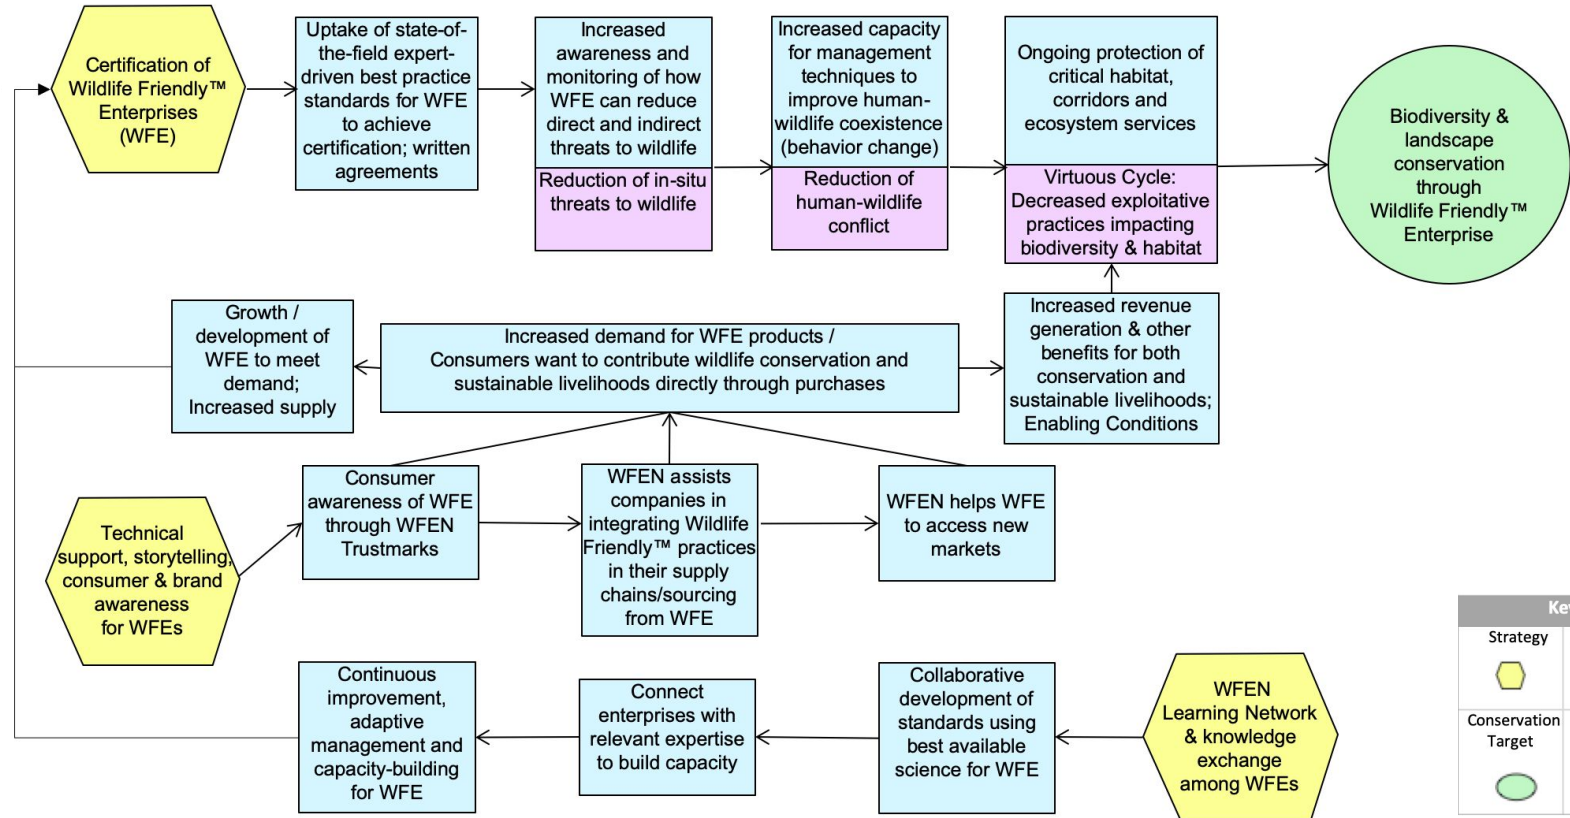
Certification of Wildlife Friendly™ Enterprises (WFE)

Uptake of state-of-the-field expert-driven best practice standards for WFE to achieve certification; written agreements

Increased awareness and monitoring of how WFE can reduce direct and indirect threats to wildlife

Reduction of in-situ threats to wildlife

Increased capacity for management techniques to improve human-wildlife coexistence (behavior change)

Reduction of human-wildlife conflict

Ongoing protection of critical habitat, corridors and ecosystem services

Virtuous Cycle: Decreased exploitative practices impacting biodiversity & habitat

Biodiversity & landscape conservation through Wildlife Friendly™ Enterprise

Growth / development of WFE to meet demand; Increased supply

Increased demand for WFE products / Consumers want to contribute wildlife conservation and sustainable livelihoods directly through purchases

Increased revenue generation & other benefits for both conservation and sustainable livelihoods; Enabling Conditions

Technical support, storytelling, consumer & brand awareness for WFEs

Consumer awareness of WFE through WFEN Trustmarks

WFEN assists companies in integrating Wildlife Friendly™ practices in their supply chains/sourcing from WFE

WFEN helps WFE to access new markets

Continuous improvement, adaptive management and capacity-building for WFE

Connect enterprises with relevant expertise to build capacity

Collaborative development of standards using best available science for WFE

WFEN Learning Network & knowledge exchange among WFEs

Ke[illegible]

Strategy

Conservation Target